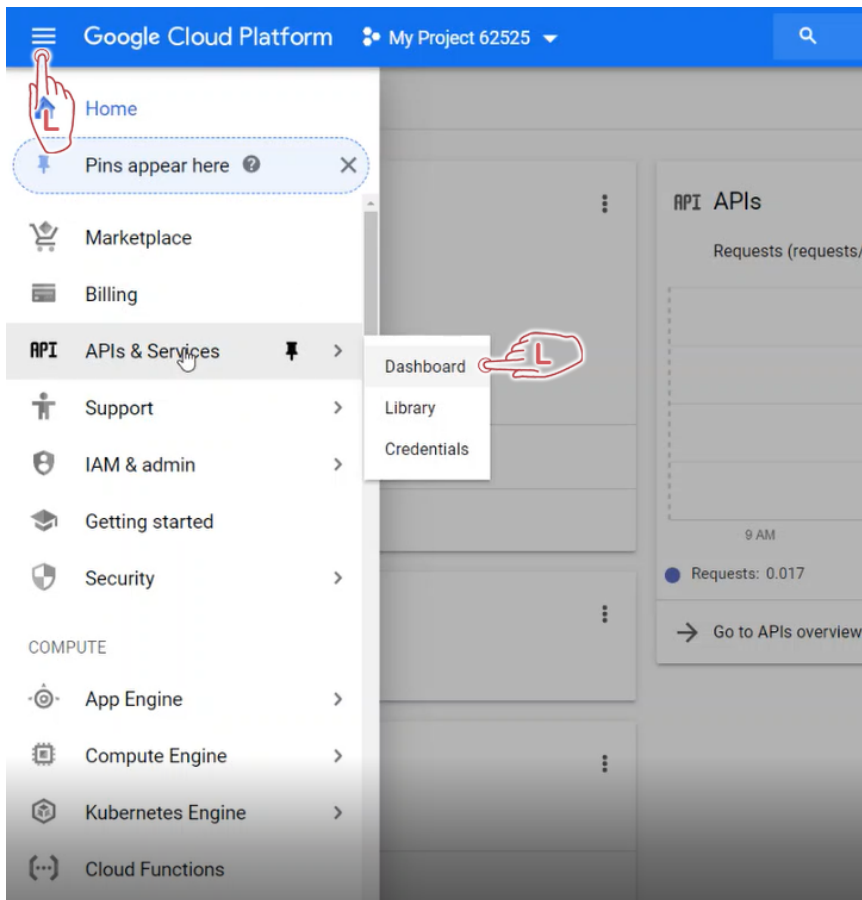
Google Cloud Platform My Project 62525

Home

Pins appear here

Marketplace

Billing

API APIs & Services

Support

IAM & admin

Getting started

Security

COMPUTE

App Engine

Compute Engine

Kubernetes Engine

Cloud Functions

Dashboard

Library

Credentials

API APIs

Requests (requests/

9 AM

Requests: 0.017

Go to APIs overview